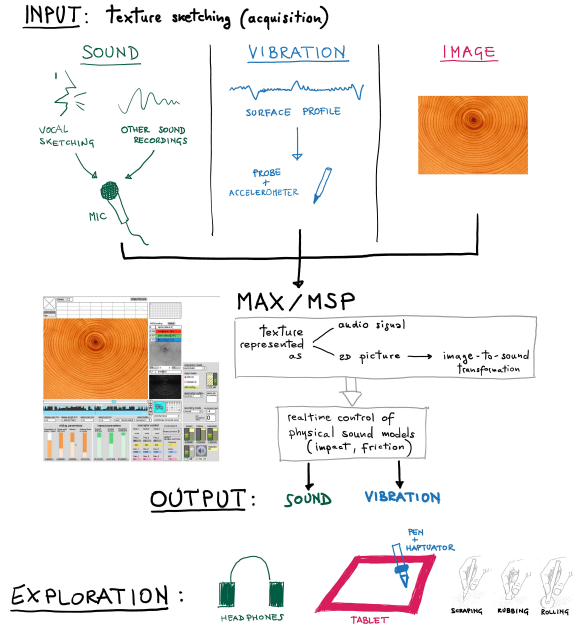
INPUT: texture sketching (acquisition)

SOUND

VOCAL SKETCHING

OTHER SOUND RECORDINGS

MIC

VIBRATION

SURFACE PROFILE

PROBE + ACCELEROMETER

IMAGE

MAX / MSP

texture represented as

audio signal

2D picture → image-to-sound transformation

realtime control of physical sound models (impact, friction)

OUTPUT: SOUND VIBRATION

EXPLORATION:

HEADPHONES

PEN + HAPTUATOR

TABLET

SCRAPING RUBBING ROLLING